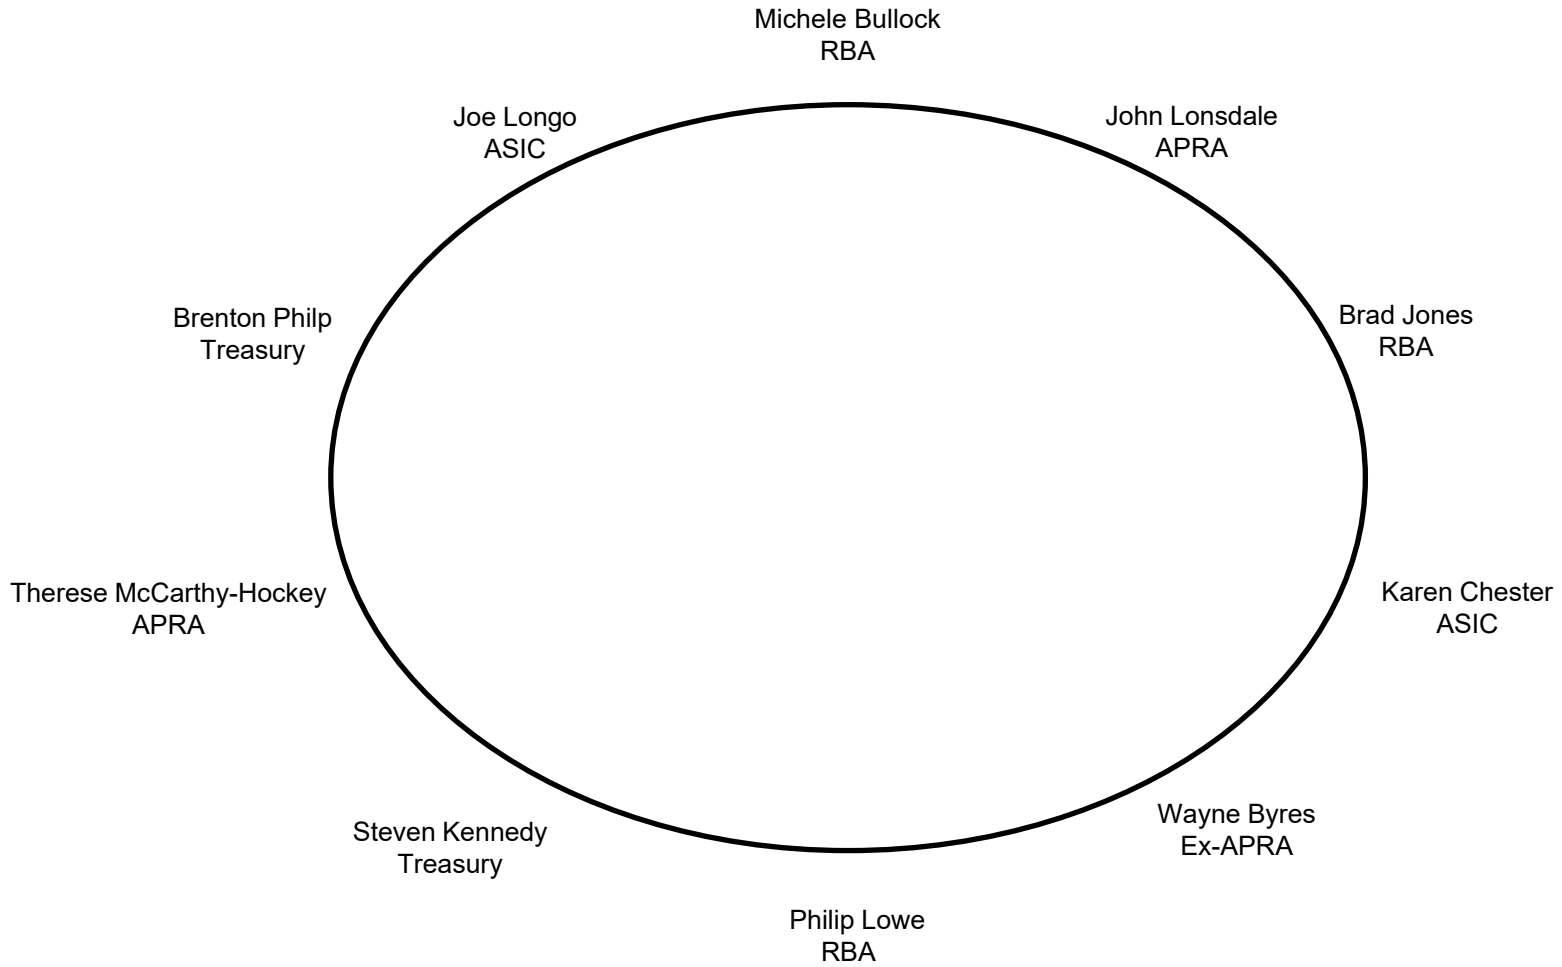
Michele Bullock
RBA

Joe Longo
ASIC

John Lonsdale
APRA

Brenton Philp
Treasury

Brad Jones
RBA

Therese McCarthy-Hockey
APRA

Karen Chester
ASIC

Steven Kennedy
Treasury

Wayne Byres
Ex-APRA

Philip Lowe
RBA